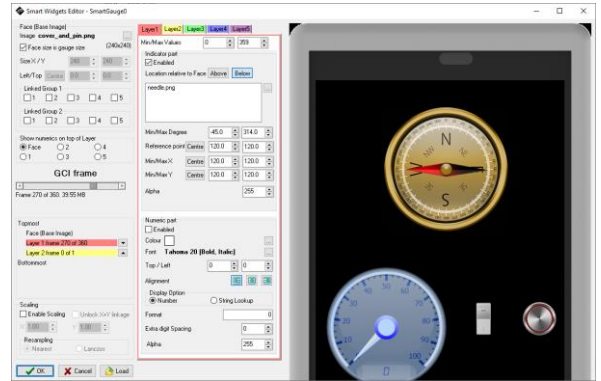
Smart Widgets Editor - SmartGauge0

Face (Base Image)
Image cover_and_pin.png
Face size is gauge size (240x240)
Size X / Y 240 240
Left/Top Centre 0.0 0.0
Linked Group 1
1 2 3 4 5
Linked Group 2
1 2 3 4 5
Show numerics on top of Layer
Face 2 4
1 3 5

GCI frame

Frame 270 of 360: 39.55 MB

Topmost
Face (Base Image)
Layer 1 frame 270 of 360
Layer 2 frame 0 of 1
Bottommost

Scaling
Enable Scaling Unlock X=Y linkage
X 1.00 Y 1.00
Resampling
Nearest Lanczos

OK Cancel Load

Layer1 Layer2 Layer3 Layer4 Layer5

Min/Max Values 0 359

Indicator part
Enabled
Location relative to Face Above Below
needle.png

Min/Max Degrees 45.0 314.0
Reference point Centre 120.0 120.0
Min/Max X Centre 120.0 120.0
Min/Max Y Centre 120.0 120.0
Alpha 255

Numeric part
Enabled
Colour
Font Tahoma 20 [Bold, Italic]
Top / Left 0 0
Alignment
Display Option
Number String Lookup
Format 0
Extra digit Spacing 0
Alpha 255

N
S
E
W
0
10
20
30
40
50
60
70
80
90
100